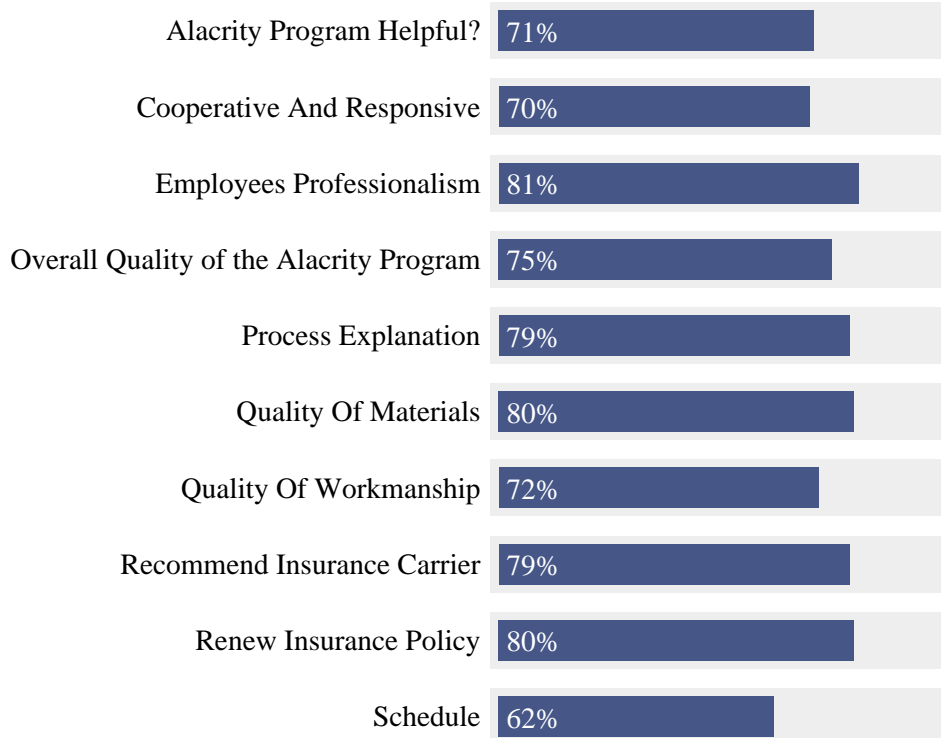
Alacrity Program Helpful? 71%

Cooperative And Responsive 70%

Employees Professionalism 81%

Overall Quality of the Alacrity Program 75%

Process Explanation 79%

Quality Of Materials 80%

Quality Of Workmanship 72%

Recommend Insurance Carrier 79%

Renew Insurance Policy 80%

Schedule 62%